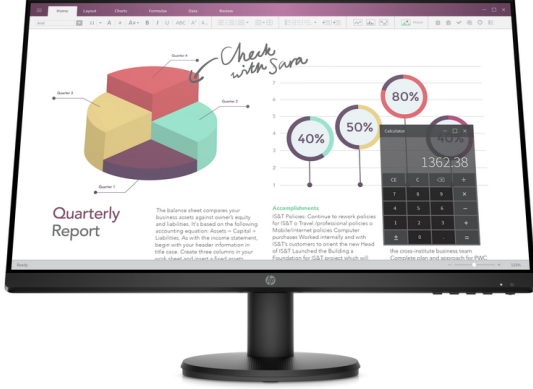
Home Layout Charts Formulas Data Review

Quarter 4
Quarter 3
Quarter 2
Quarter 1

Check with Sara

80%
40%
50%
40%

Calculator
1362.38

CE C
7 8 9
4 5 6
1 2 3
0 .

Quarterly Report

The balance sheet compares your business assets against owner's equity and liabilities. It's based on the following accounting equation: Assets = Capital + Liabilities. As with the income statement, begin with your header information in title case. Create three columns in your work sheet and insert a fixed assets

Accomplishments
IS&T Policies: Continue to rework policies for IS&T o Travel /professional policies o Mobile/internet policies Computer purchases Worked internally and with IS&T's customers to orient the new Head of IS&T Launched the Building a Foundation for IS&T project which will

the cross-institute business team Complete plan and approach for PWC

Ready

hp